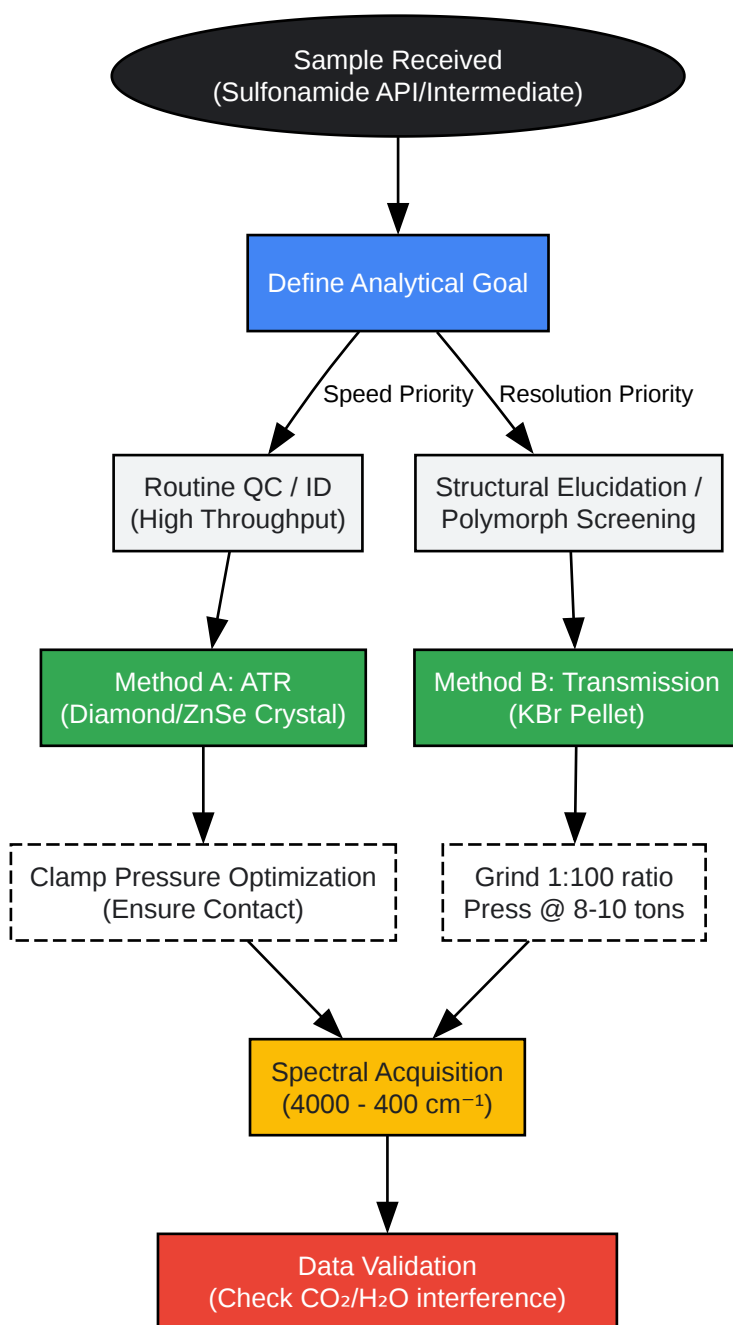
Sample Received
(Sulfonamide API/Intermediate)

Define Analytical Goal

Speed Priority

Resolution Priority

Routine QC / ID
(High Throughput)

Structural Elucidation /
Polymorph Screening

Method A: ATR
(Diamond/ZnSe Crystal)

Method B: Transmission
(KBr Pellet)

Clamp Pressure Optimization
(Ensure Contact)

Grind 1:100 ratio
Press @ 8-10 tons

Spectral Acquisition
(4000 - 400 $cm^{-1}$)

Data Validation
(Check $CO_2$/$H_2O$ interference)